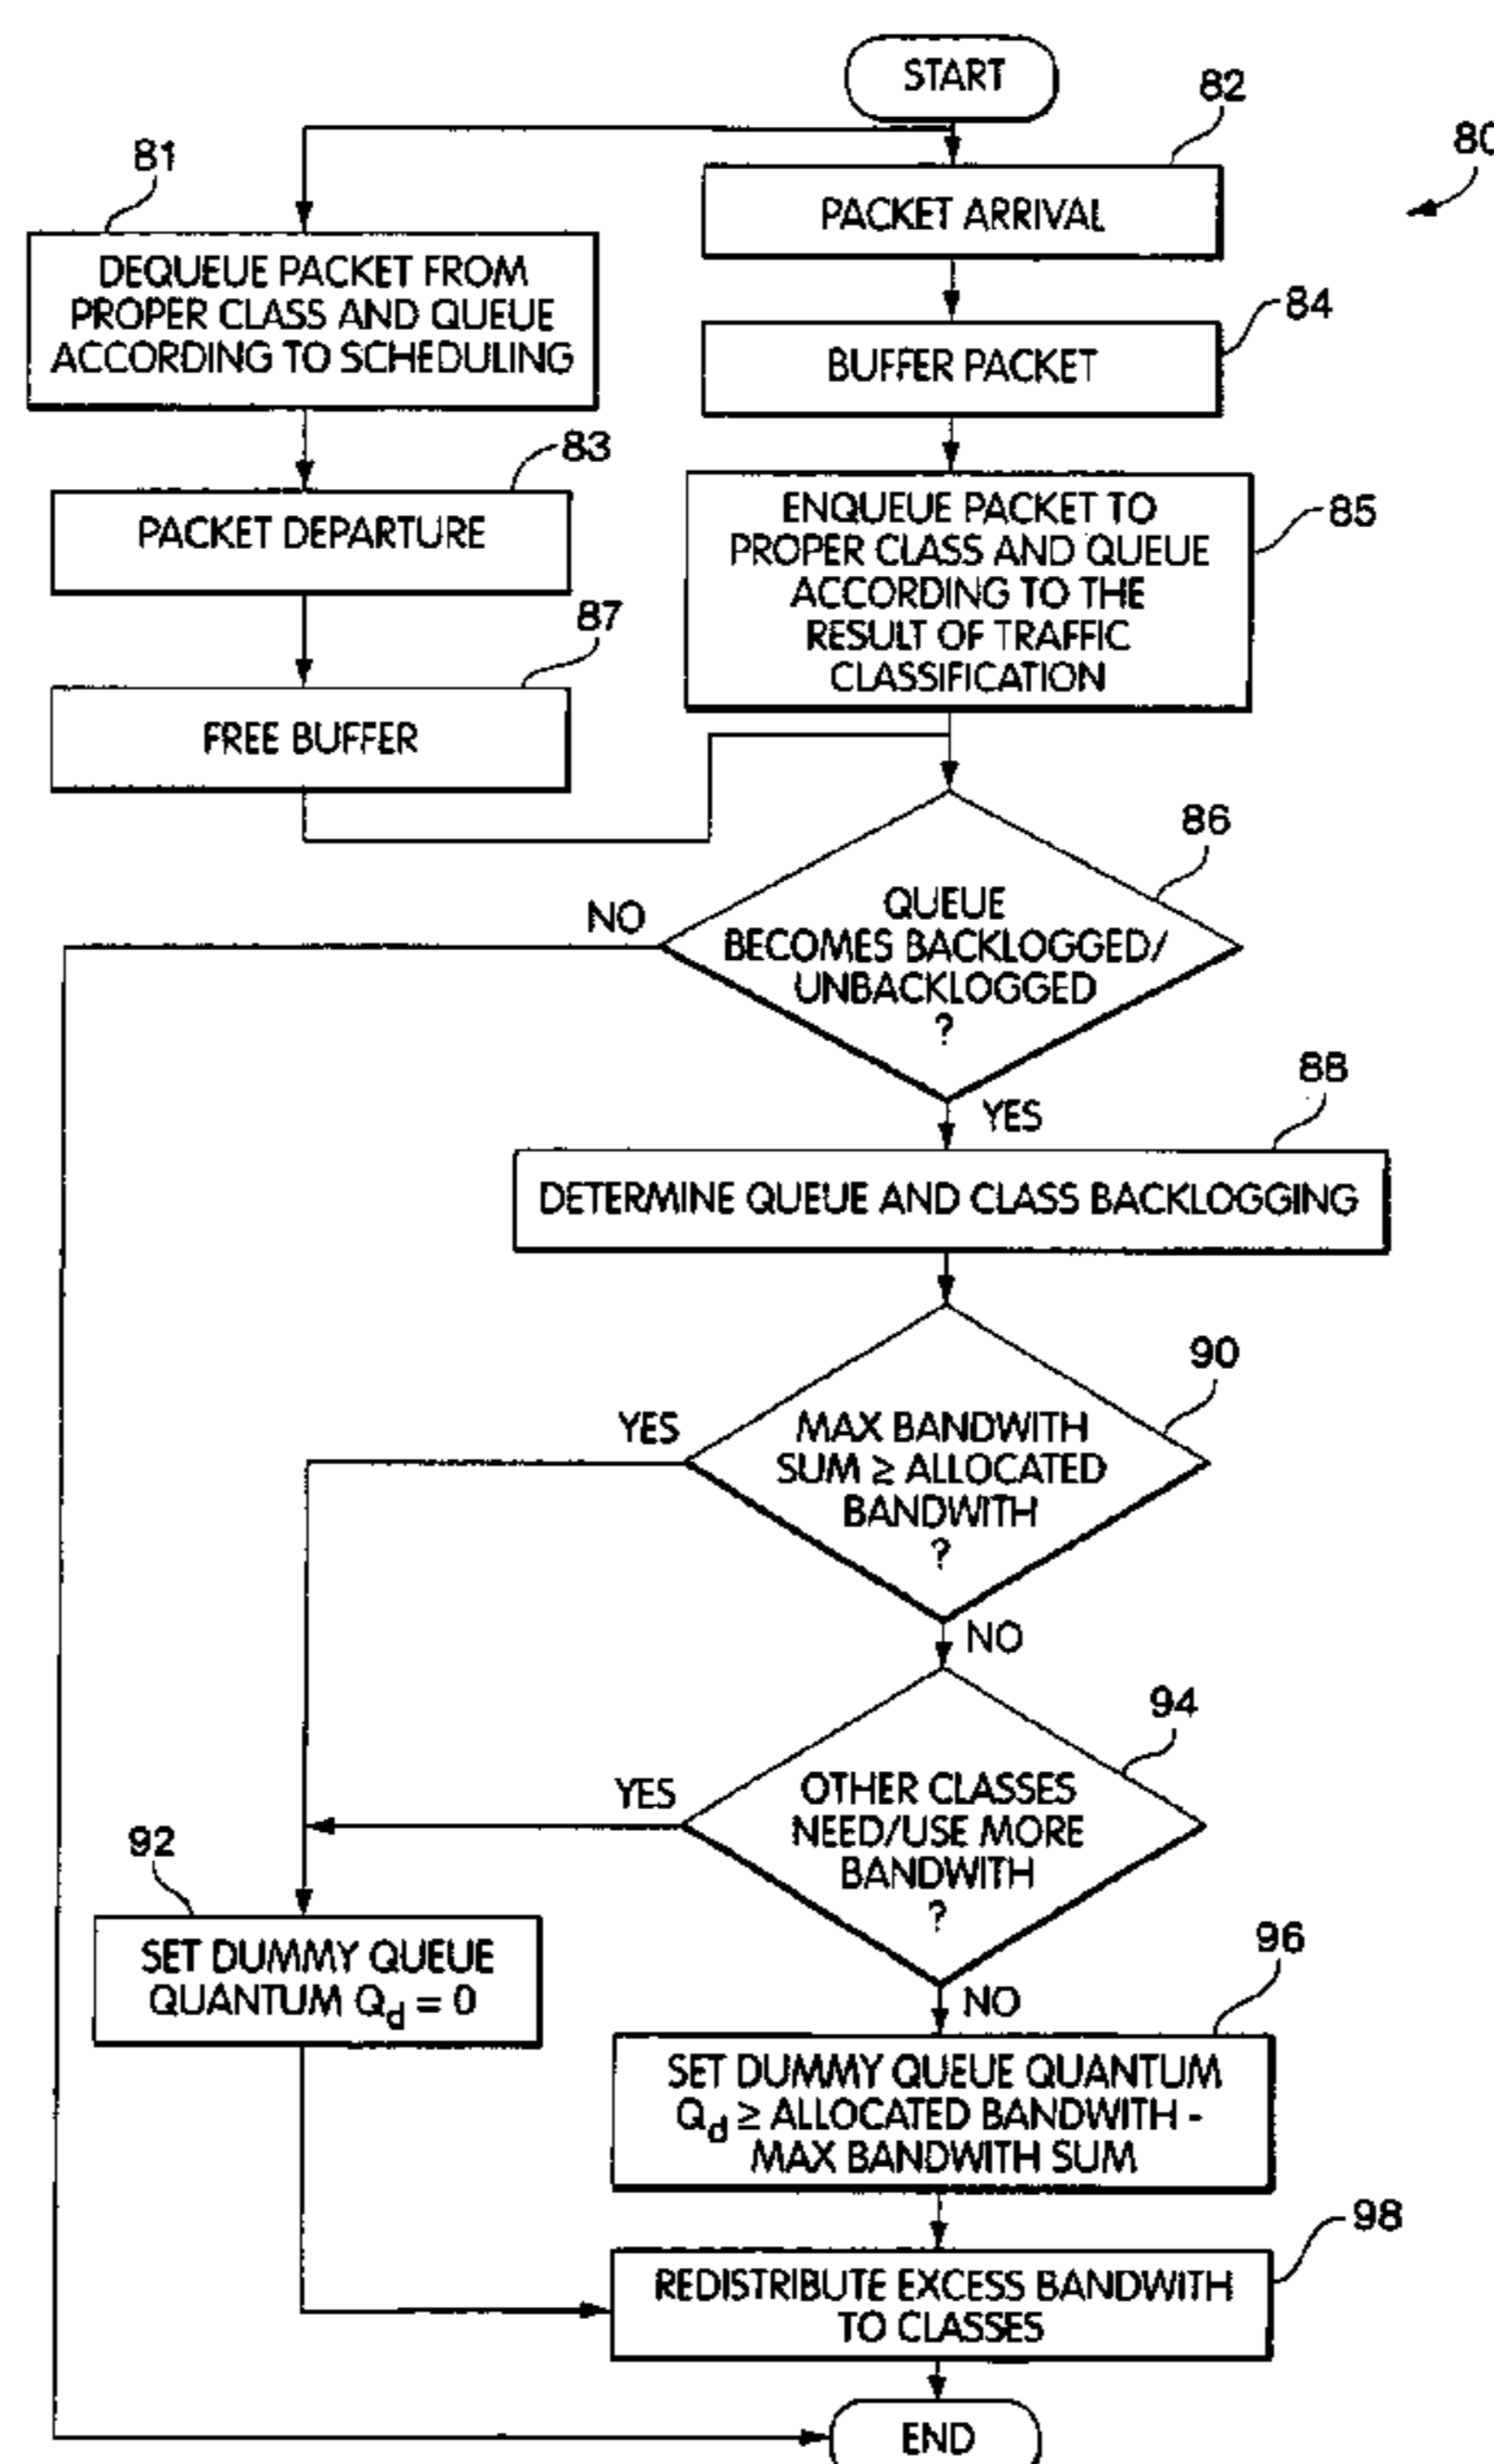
START

82

80

81

PACKET ARRIVAL

DEQUEUE PACKET FROM PROPER CLASS AND QUEUE ACCORDING TO SCHEDULING

84

BUFFER PACKET

83

PACKET DEPARTURE

ENQUEUE PACKET TO PROPER CLASS AND QUEUE ACCORDING TO THE RESULT OF TRAFFIC CLASSIFICATION

85

87

FREE BUFFER

86

NO

QUEUE BECOMES BACKLOGGED/ UNBACKLOGGED ?

YES

88

DETERMINE QUEUE AND CLASS BACKLOGGING

90

YES

MAX BANDWITH SUM $\geq$ ALLOCATED BANDWITH ?

NO

94

YES

OTHER CLASSES NEED/USE MORE BANDWITH ?

92

SET DUMMY QUEUE QUANTUM $Q_d = 0$

NO

96

SET DUMMY QUEUE QUANTUM $Q_d \geq$ ALLOCATED BANDWITH - MAX BANDWITH SUM

98

REDISTRIBUTE EXCESS BANDWITH TO CLASSES

END